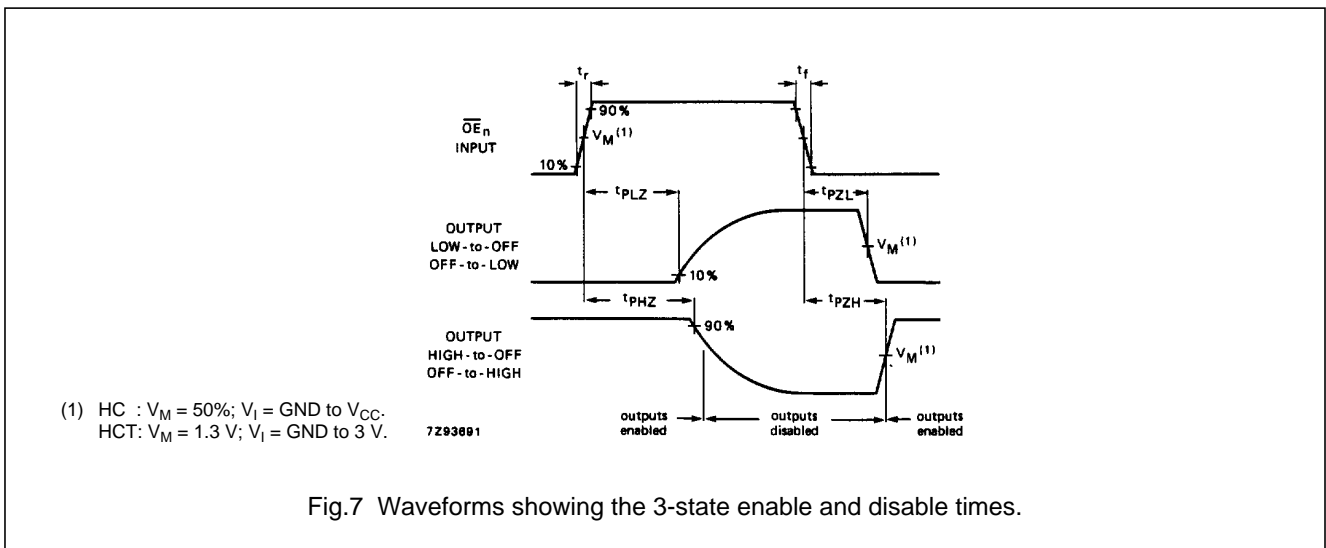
$t_r$

$t_f$

90%

$\overline{OE}_n$
INPUT

$V_M^{(1)}$

10%

$t_{PLZ}$

$t_{PZL}$

OUTPUT
LOW-to-OFF
OFF-to-LOW

$V_M^{(1)}$

10%

$t_{PHZ}$

$t_{PZH}$

OUTPUT
HIGH-to-OFF
OFF-to-HIGH

90%

$V_M^{(1)}$

(1) HC : $V_M$ = 50%; $V_I$ = GND to $V_{CC}$.
HCT: $V_M$ = 1.3 V; $V_I$ = GND to 3 V.

7Z93691

outputs enabled

outputs disabled

outputs enabled

Fig.7 Waveforms showing the 3-state enable and disable times.